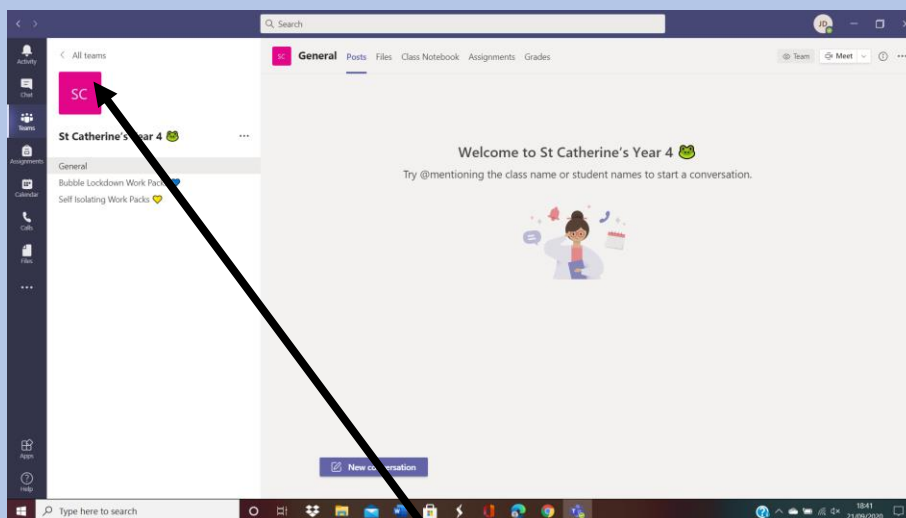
Search

JD

Activity

Chat

Teams

Assignments

Calendar

Calls

Files

...

Apps

Help

< All teams

SC

St Catherine's Year 4 🐸 ...

General

Bubble Lockdown Work Pack 💙

Self Isolating Work Packs 💛

SC General Posts Files Class Notebook Assignments Grades

Team Meet

Welcome to St Catherine's Year 4 🐸

Try @mentioning the class name or student names to start a conversation.

New conversation

Type here to search

18:41
21/09/2020